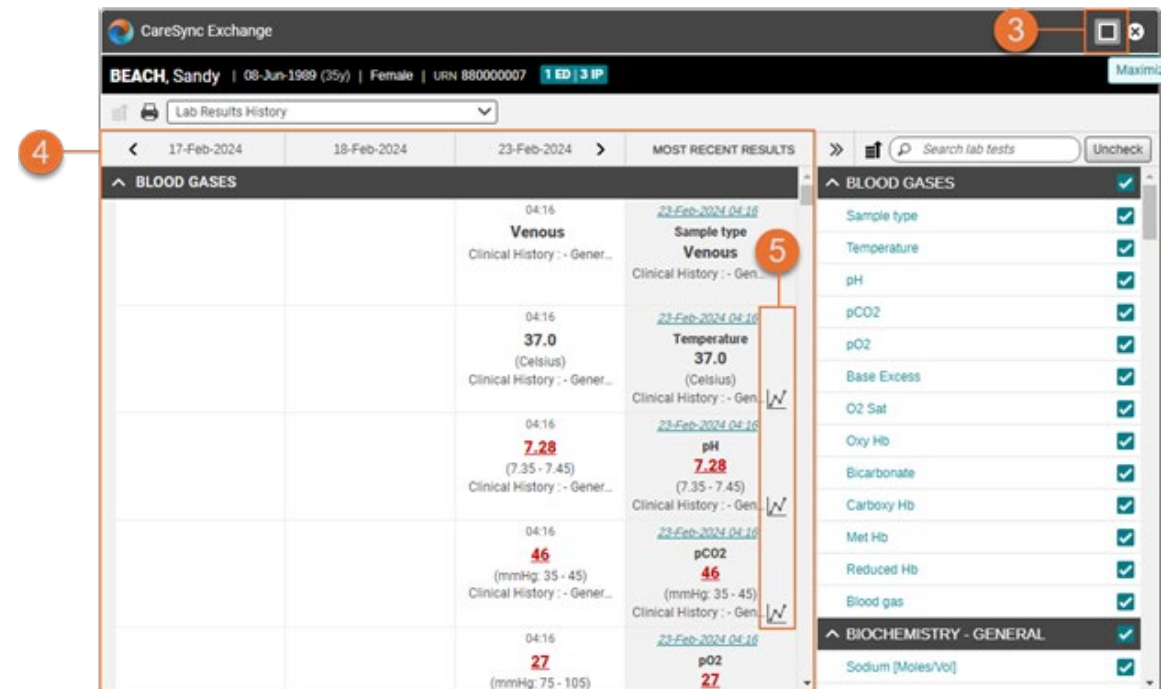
CareSync Exchange

3

Maximi

BEACH, Sandy | 08-Jun-1989 (35y) | Female | URN 880000007 1 ED | 3 IP

Lab Results History

4

17-Feb-2024 | 18-Feb-2024 | 23-Feb-2024 | MOST RECENT RESULTS

Search lab tests | Uncheck

BLOOD GASES

04:16
Venous
Clinical History : - Gener...

23-Feb-2024 04:16
Sample type
Venous
Clinical History : - Gen...

5

04:16
37.0
(Celsius)
Clinical History : - Gener...

23-Feb-2024 04:16
Temperature
37.0
(Celsius)
Clinical History : - Gen...

04:16
7.28
(7.35 - 7.45)
Clinical History : - Gener...

23-Feb-2024 04:16
pH
7.28
(7.35 - 7.45)
Clinical History : - Gen...

04:16
46
(mmHg: 35 - 45)
Clinical History : - Gener...

23-Feb-2024 04:16
pCO2
46
(mmHg: 35 - 45)
Clinical History : - Gen...

04:16
27
(mmHg: 75 - 105)

23-Feb-2024 04:16
pO2
27

BLOOD GASES
Sample type
Temperature
pH
pCO2
pO2
Base Excess
O2 Sat
Oxy Hb
Bicarbonate
Carboxy Hb
Met Hb
Reduced Hb
Blood gas
BIOCHEMISTRY - GENERAL
Sodium [Moles/Vol]